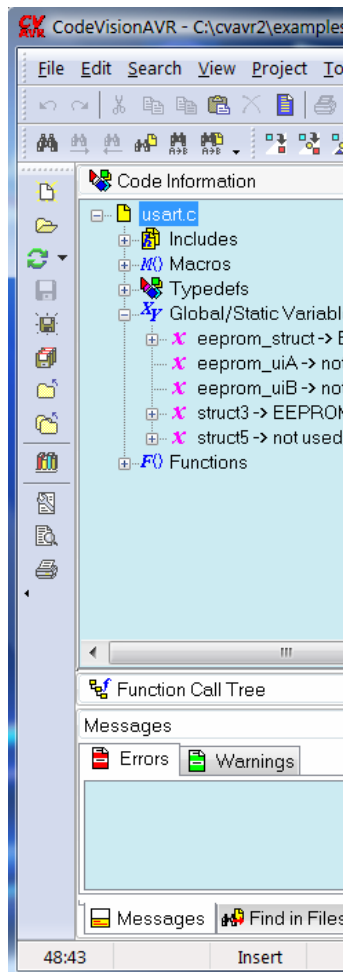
CodeVisionAVR - C:\cvavr2\examples

File Edit Search View Project To

Code Information

usart.c
Includes
Macros
Typedefs
Global/Static Variabl
eeprom_struct -> E
eeprom_uiA -> no
eeprom_uiB -> no
struct3 -> EEPRON
struct5 -> not used
Functions

Function Call Tree

Messages

Errors
Warnings

Messages
Find in Files

48:43
Insert